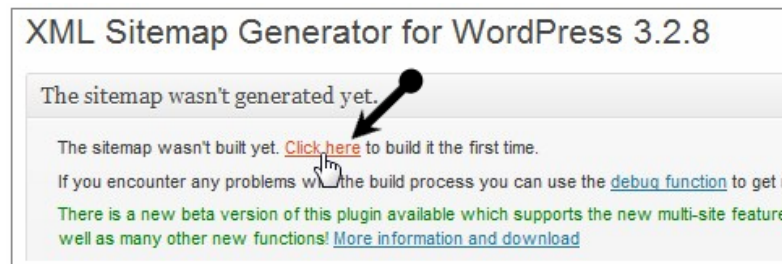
XML Sitemap Generator for WordPress 3.2.8

The sitemap wasn't generated yet.

The sitemap wasn't built yet. Click here to build it the first time.

If you encounter any problems w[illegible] the build process you can use the debug function to get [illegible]

There is a new beta version of this plugin available which supports the new multi-site feature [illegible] well as many other new functions! More information and download